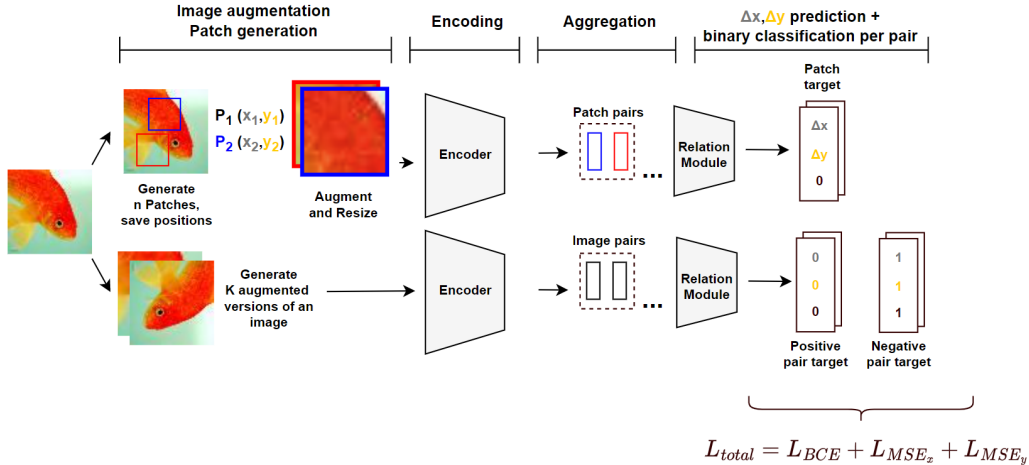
Image augmentation
Patch generation

Encoding

Aggregation

Δx,Δy prediction +
binary classification per pair

$P_1$ ($x_1$,$y_1$)
$P_2$ ($x_2$,$y_2$)

Generate
n Patches,
save positions

Augment
and Resize

Encoder

Patch pairs

...

Relation
Module

Patch
target

Δx
Δy
0

Generate
K augmented
versions of an
image

Encoder

Image pairs

...

Relation
Module

0
0
0

1
1
1

Positive
pair target

Negative
pair target

$L_{total} = L_{BCE} + L_{MSE_x} + L_{MSE_y}$